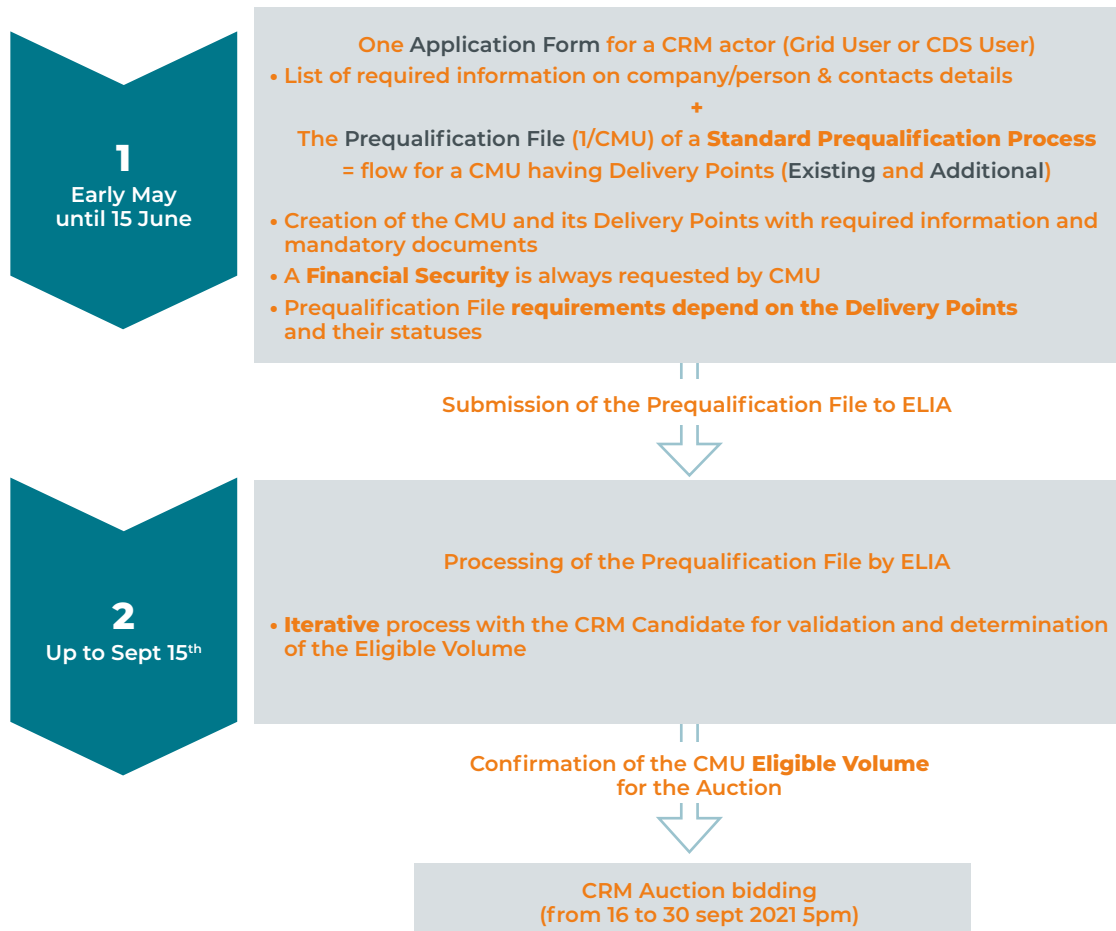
1
Early May until 15 June

One Application Form for a CRM actor (Grid User or CDS User)
• List of required information on company/person & contacts details
+
The Prequalification File (1/CMU) of a **Standard Prequalification Process**
= flow for a CMU having Delivery Points (Existing and Additional)

• Creation of the CMU and its Delivery Points with required information and mandatory documents
• A **Financial Security** is always requested by CMU
• Prequalification File **requirements depend on the Delivery Points** and their statuses

Submission of the Prequalification File to ELIA

2
Up to Sept 15$^{th}$

Processing of the Prequalification File by ELIA

• **Iterative** process with the CRM Candidate for validation and determination of the Eligible Volume

Confirmation of the CMU **Eligible Volume** for the Auction

CRM Auction bidding
(from 16 to 30 sept 2021 5pm)